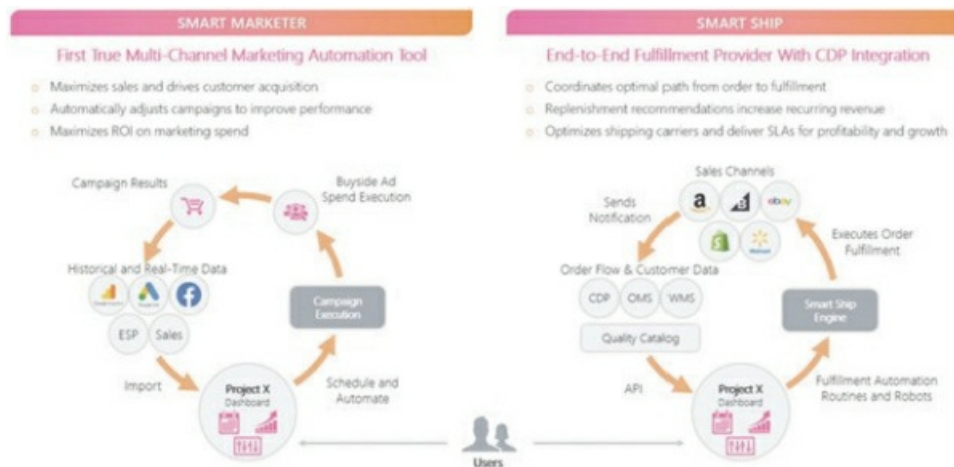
SMART MARKETER

First True Multi-Channel Marketing Automation Tool

Maximizes sales and drives customer acquisition
Automatically adjusts campaigns to improve performance
Maximizes ROI on marketing spend

Campaign Results

Buyside Ad Spend Execution

Historical and Real-Time Data

ESP

Sales

Campaign Execution

Import

Project X Dashboard

Schedule and Automate

SMART SHIP

End-to-End Fulfillment Provider With CDP Integration

Coordinates optimal path from order to fulfillment
Replenishment recommendations increase recurring revenue
Optimizes shipping carriers and deliver SLAs for profitability and growth

Sales Channels

Sends Notification

ebay

Executes Order Fulfillment

Order Flow & Customer Data

CDP

OMS

WMS

Quality Catalog

Smart Ship Engine

API

Project X Dashboard

Fulfillment Automation Routines and Robots

Users